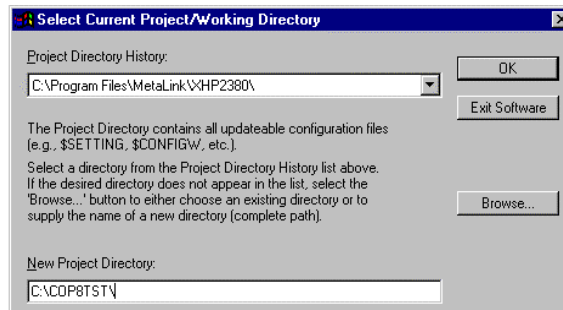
Select Current Project/Working Directory

Project Directory History:

C:\Program Files\MetaLink\XHP2380\

OK

Exit Software

The Project Directory contains all updateable configuration files (e.g., $SETTING, $CONFIGW, etc.).

Select a directory from the Project Directory History list above. If the desired directory does not appear in the list, select the 'Browse...' button to either choose an existing directory or to supply the name of a new directory (complete path).

Browse...

New Project Directory:

C:\COP8TST\